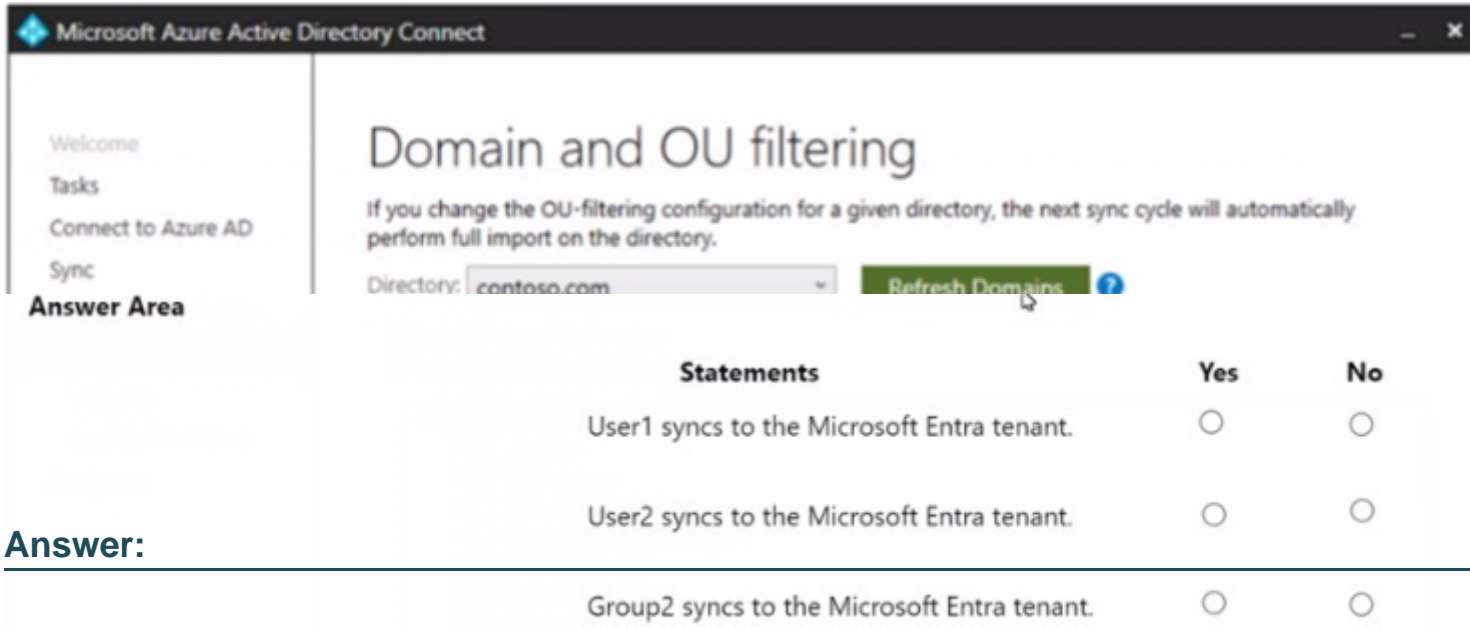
Microsoft Azure Active Directory Connect

Welcome
Tasks
Connect to Azure AD
Sync

Domain and OU filtering

If you change the OU-filtering configuration for a given directory, the next sync cycle will automatically perform full import on the directory.

Directory: contoso.com

Refresh Domains

Answer Area

| Statements | Yes | No |
|---|---|---|
| User1 syncs to the Microsoft Entra tenant. | ○ | ○ |
| User2 syncs to the Microsoft Entra tenant. | ○ | ○ |

Answer:

| | | |
|---|---|---|
| Group2 syncs to the Microsoft Entra tenant. | ○ | ○ |